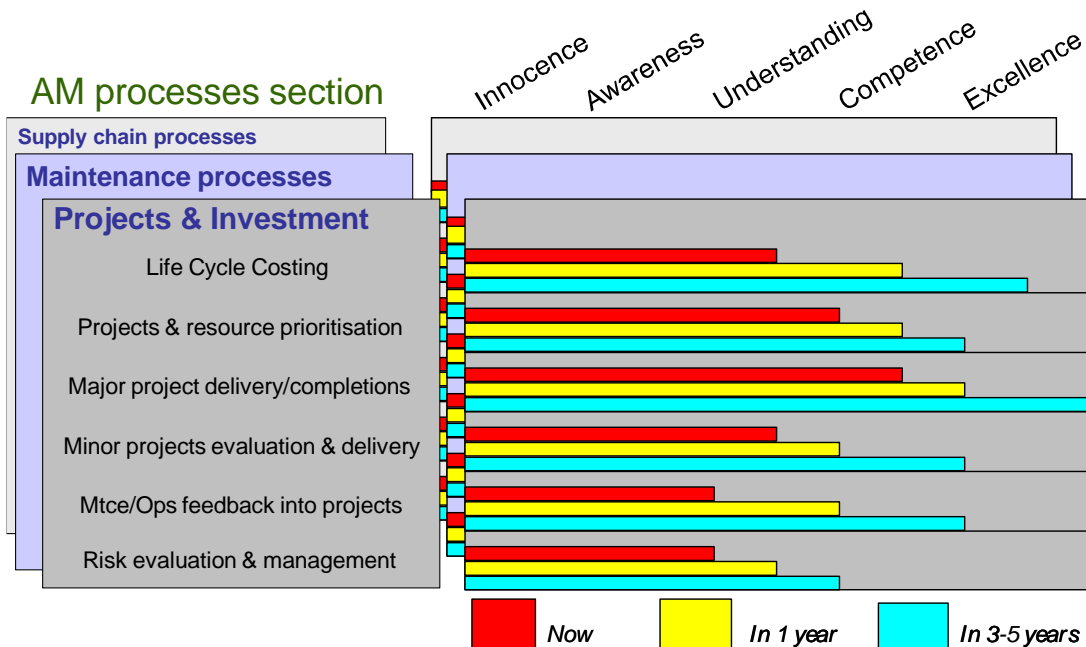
AM processes section

Innocence Awareness Understanding Competence Excellence

Supply chain processes

Maintenance processes

Projects & Investment

Life Cycle Costing

Projects & resource prioritisation

Major project delivery/completions

Minor projects evaluation & delivery

Mtce/Ops feedback into projects

Risk evaluation & management

Now In 1 year In 3-5 years